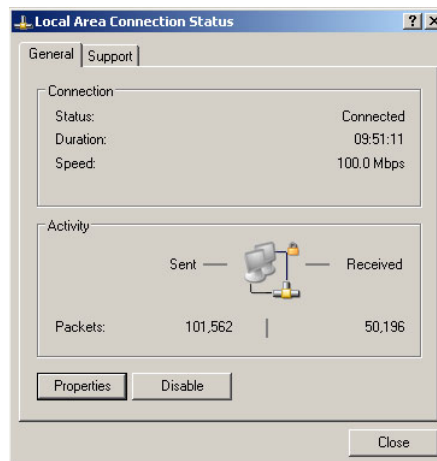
Local Area Connection Status

?

×

General

Support

Connection

Status: Connected

Duration: 09:51:11

Speed: 100.0 Mbps

Activity

Sent — — Received

Packets: 101,562 | 50,196

Properties

Disable

Close